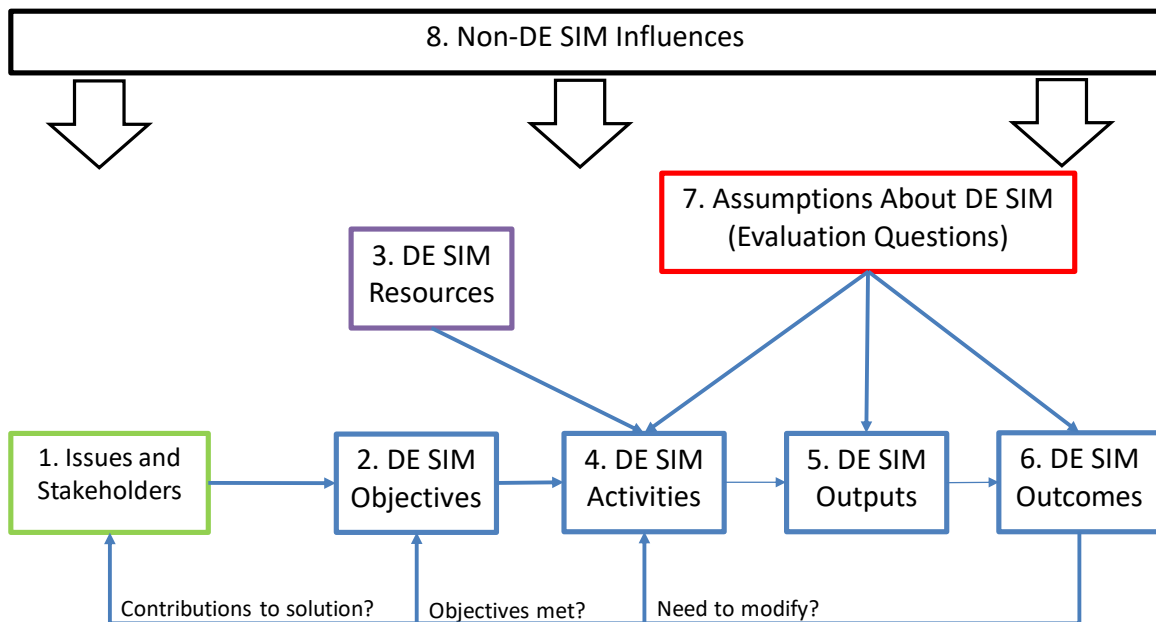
8. Non-DE SIM Influences

7. Assumptions About DE SIM (Evaluation Questions)

3. DE SIM Resources

1. Issues and Stakeholders

2. DE SIM Objectives

4. DE SIM Activities

5. DE SIM Outputs

6. DE SIM Outcomes

Contributions to solution?

Objectives met?

Need to modify?